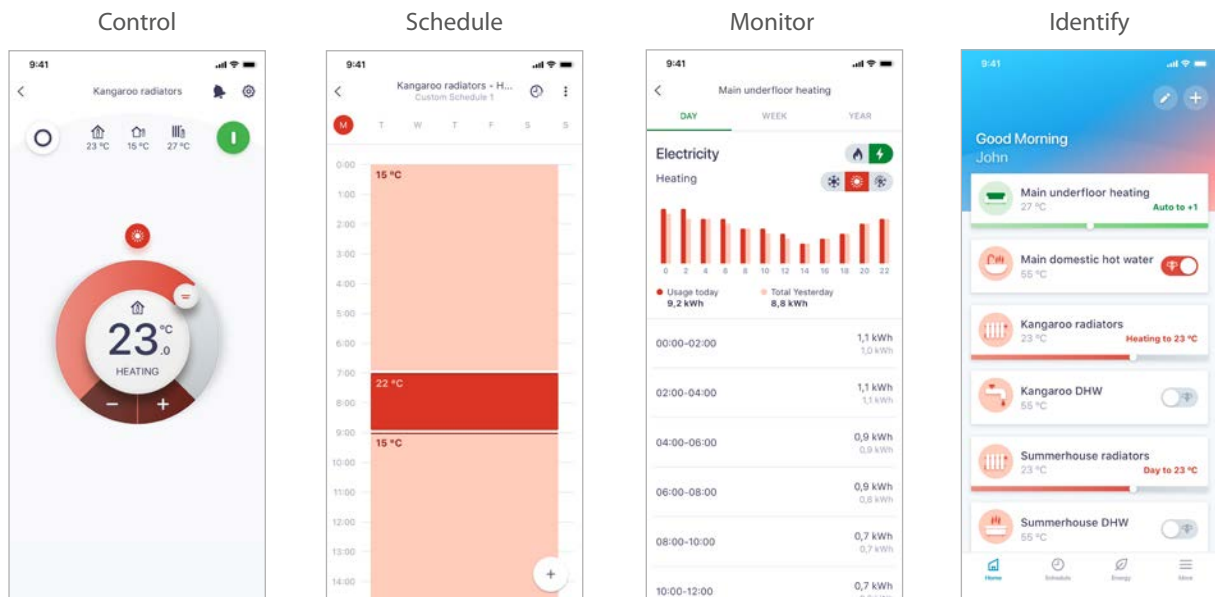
Control

9:41

Kangaroo radiators

23 °C 15 °C 27 °C

23 °C .0

HEATING

− +

Schedule

9:41

Kangaroo radiators - H...
Custom Schedule 1

M T W T F S S

0:00
1:00
2:00
3:00
4:00
5:00
6:00
7:00
8:00
9:00
10:00
11:00
12:00
13:00
14:00

15 °C
22 °C
15 °C

+

Monitor

9:41

Main underfloor heating

DAY WEEK YEAR

Electricity

Heating

0 2 4 6 8 10 12 14 16 18 20 22

Usage today
9,2 kWh

Total Yesterday
8,8 kWh

| | |
|---|---|
| 00:00-02:00 | 1,1 kWh 1,0 kWh |
| 02:00-04:00 | 1,1 kWh 1,1 kWh |
| 04:00-06:00 | 0,9 kWh 0,9 kWh |
| 06:00-08:00 | 0,9 kWh 0,8 kWh |
| 08:00-10:00 | 0,7 kWh 0,7 kWh |
| 10:00-12:00 | 0,7 kWh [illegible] |

Identify

9:41

Good Morning
John

Main underfloor heating
27 °C
Auto to +1

Main domestic hot water
55 °C

Kangaroo radiators
23 °C
Heating to 23 °C

Kangaroo DHW
55 °C

Summerhouse radiators
23 °C
Day to 23 °C

Summerhouse DHW
55 °C

Home Schedule Energy More